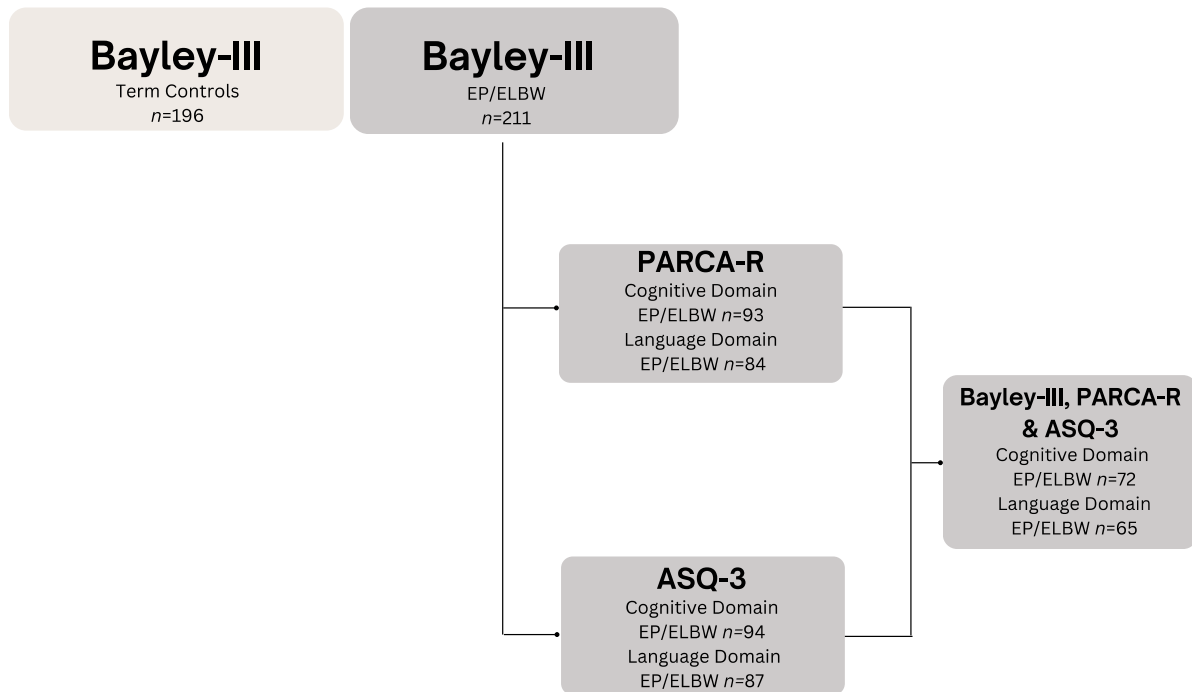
Bayley-III
Term Controls
*n*=196

Bayley-III
EP/ELBW
*n*=211

PARCA-R
Cognitive Domain
EP/ELBW *n*=93
Language Domain
EP/ELBW *n*=84

ASQ-3
Cognitive Domain
EP/ELBW *n*=94
Language Domain
EP/ELBW *n*=87

Bayley-III, PARCA-R & ASQ-3
Cognitive Domain
EP/ELBW *n*=72
Language Domain
EP/ELBW *n*=65